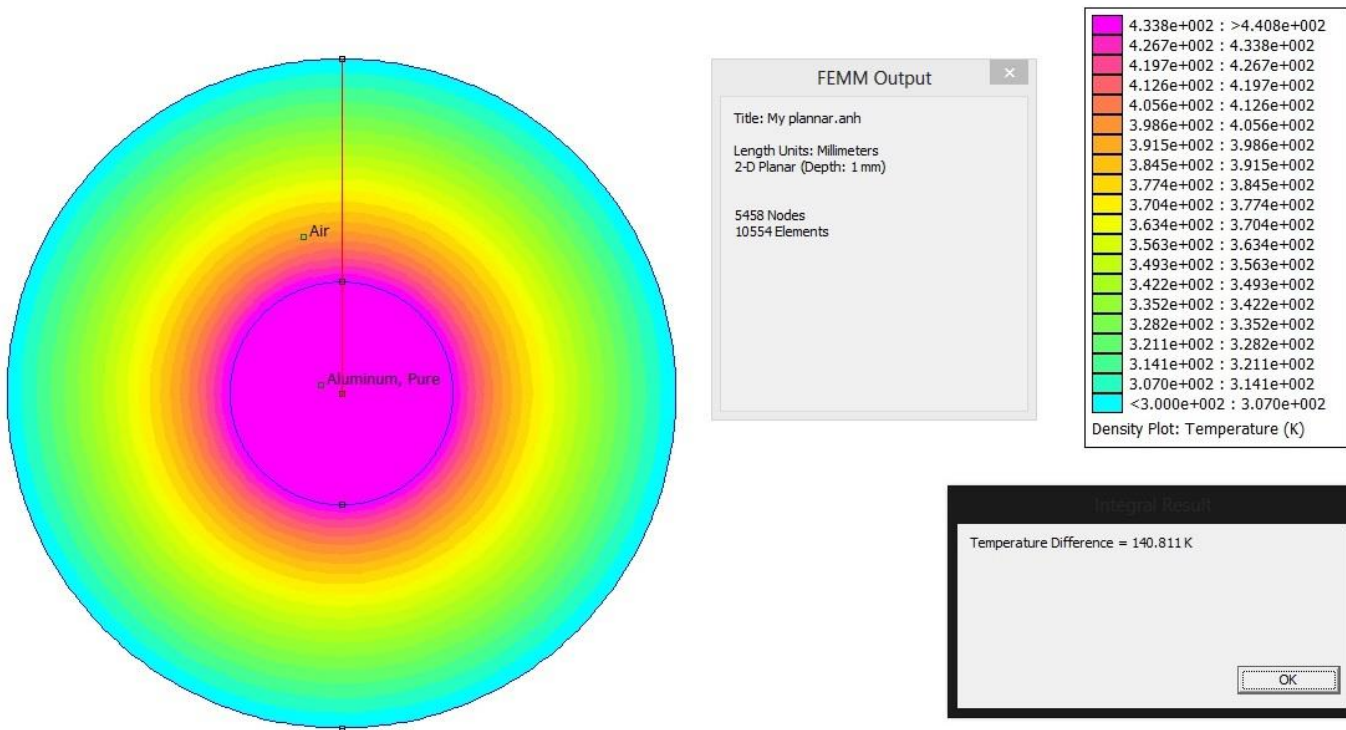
Air

Aluminum, Pure

FEMM Output

×

Title: My plannar.anh

Length Units: Millimeters
2-D Planar (Depth: 1 mm)

5458 Nodes
10554 Elements

4.338e+002 : >4.408e+002
4.267e+002 : 4.338e+002
4.197e+002 : 4.267e+002
4.126e+002 : 4.197e+002
4.056e+002 : 4.126e+002
3.986e+002 : 4.056e+002
3.915e+002 : 3.986e+002
3.845e+002 : 3.915e+002
3.774e+002 : 3.845e+002
3.704e+002 : 3.774e+002
3.634e+002 : 3.704e+002
3.563e+002 : 3.634e+002
3.493e+002 : 3.563e+002
3.422e+002 : 3.493e+002
3.352e+002 : 3.422e+002
3.282e+002 : 3.352e+002
3.211e+002 : 3.282e+002
3.141e+002 : 3.211e+002
3.070e+002 : 3.141e+002
<3.000e+002 : 3.070e+002
Density Plot: Temperature (K)

Integral Result

Temperature Difference = 140.811 K

OK